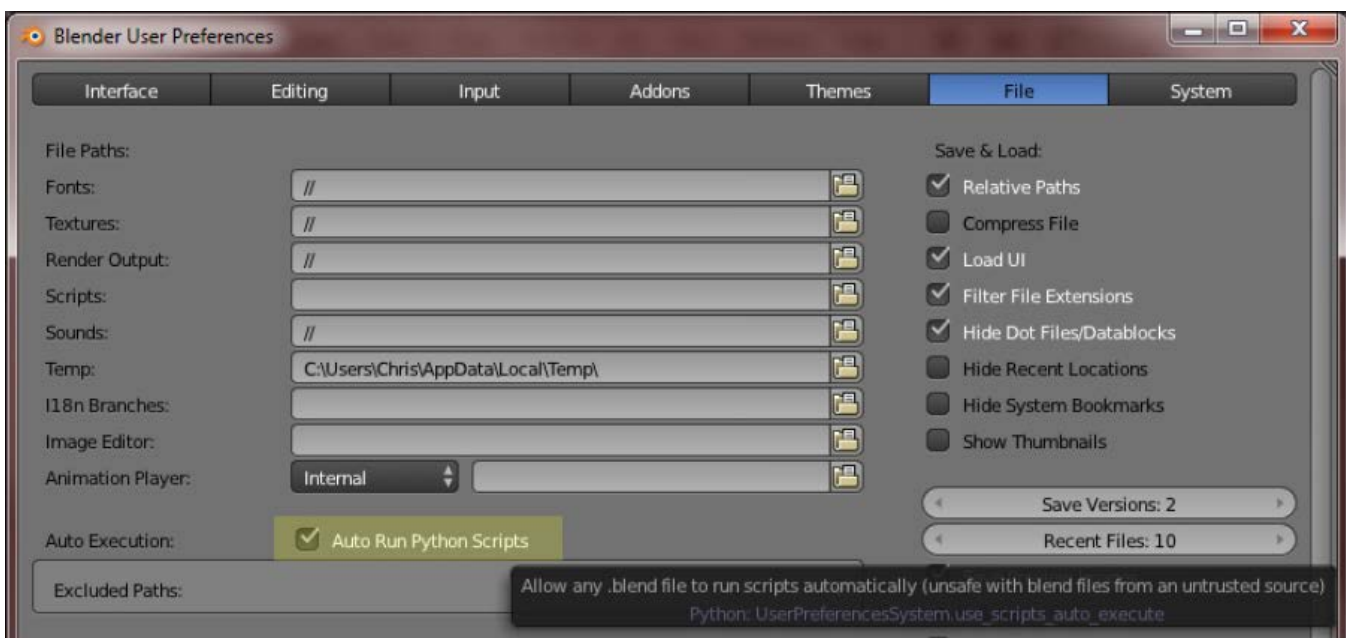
Blender User Preferences

| Interface | Editing | Input | Addons | Themes | File | System |
|---|---|---|---|---|---|---|

File Paths:

Fonts: //

Textures: //

Render Output: //

Scripts:

Sounds: //

Temp: C:\Users\Chris\AppData\Local\Temp\

I18n Branches:

Image Editor:

Animation Player: Internal

Auto Execution: Auto Run Python Scripts

Excluded Paths:

Save & Load:

Relative Paths

Compress File

Load UI

Filter File Extensions

Hide Dot Files/Datablocks

Hide Recent Locations

Hide System Bookmarks

Show Thumbnails

Save Versions: 2

Recent Files: 10

Allow any .blend file to run scripts automatically (unsafe with blend files from an untrusted source)

Python: UserPreferencesSystem.use_scripts_auto_execute